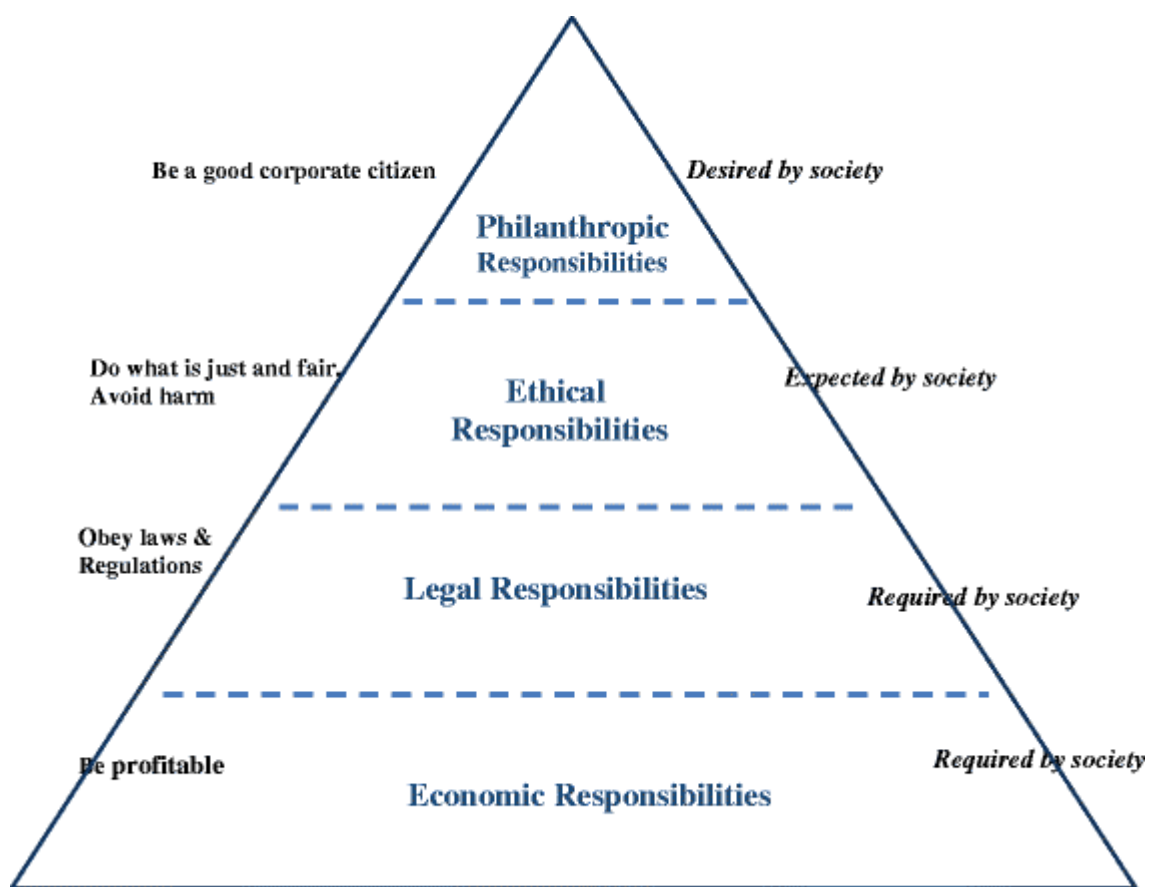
Be a good corporate citizen

Desired by society

Philanthropic Responsibilities

Do what is just and fair. Avoid harm

Expected by society

Ethical Responsibilities

Obey laws & Regulations

Legal Responsibilities

Required by society

Be profitable

Required by society

Economic Responsibilities